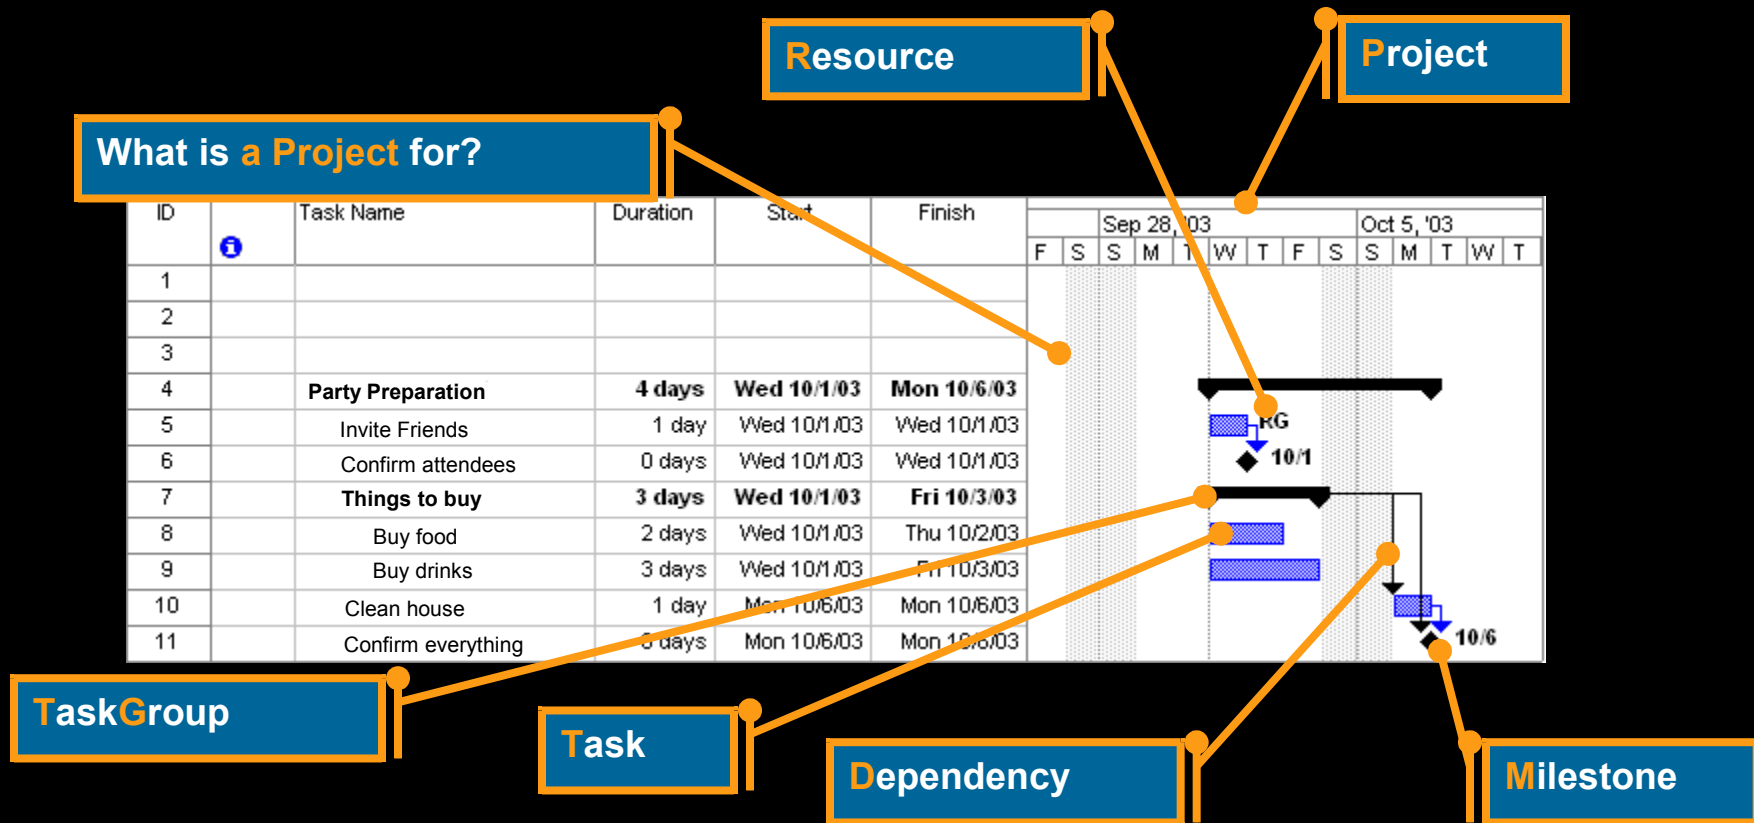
Resource

Project

What is a Project for?

| ID | | Task Name | Duration | Start | Finish |
|---|---|---|---|---|---|
| 1 | | | | | |
| 2 | | | | | |
| 3 | | | | | |
| 4 | | **Party Preparation** | **4 days** | **Wed 10/1/03** | **Mon 10/6/03** |
| 5 | | Invite Friends | 1 day | Wed 10/1/03 | Wed 10/1/03 |
| 6 | | Confirm attendees | 0 days | Wed 10/1/03 | Wed 10/1/03 |
| 7 | | **Things to buy** | **3 days** | **Wed 10/1/03** | **Fri 10/3/03** |
| 8 | | Buy food | 2 days | Wed 10/1/03 | Thu 10/2/03 |
| 9 | | Buy drinks | 3 days | Wed 10/1/03 | Fri 10/3/03 |
| 10 | | Clean house | 1 day | Mon 10/6/03 | Mon 10/6/03 |
| 11 | | Confirm everything | 0 days | Mon 10/6/03 | Mon 10/6/03 |

Sep 28, '03 Oct 5, '03
F S S M T W T F S S M T W T

RG
10/1
10/6

TaskGroup

Task

Dependency

Milestone